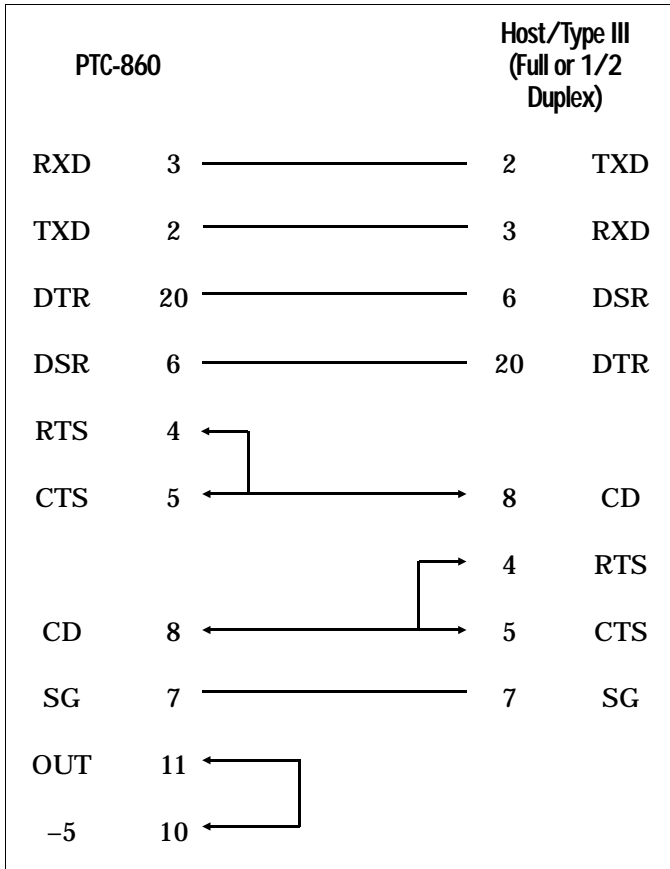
PTC-860

Host/Type III (Full or 1/2 Duplex)

| | | | |
|---|---|---|---|
| RXD | 3 | 2 | TXD |
| TXD | 2 | 3 | RXD |
| DTR | 20 | 6 | DSR |
| DSR | 6 | 20 | DTR |
| RTS | 4 | | |
| CTS | 5 | 8 | CD |
| | | 4 | RTS |
| CD | 8 | 5 | CTS |
| SG | 7 | 7 | SG |
| OUT | 11 | | |
| –5 | 10 | | |